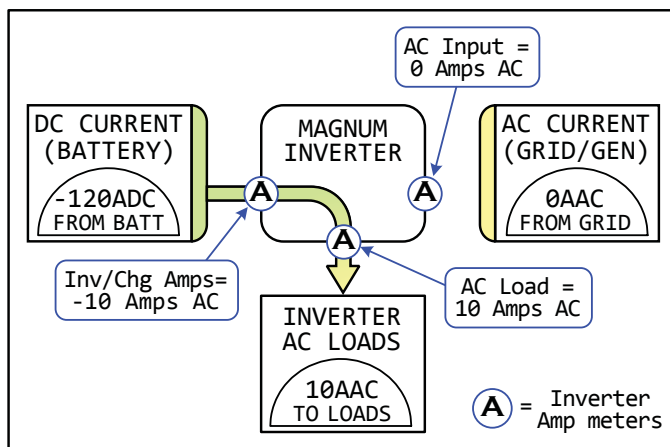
AC Input =
0 Amps AC

DC CURRENT
(BATTERY)

-120ADC
FROM BATT

MAGNUM
INVERTER

AC CURRENT
(GRID/GEN)

0AAC
FROM GRID

A

A

A

Inv/Chg Amps=
-10 Amps AC

AC Load =
10 Amps AC

INVERTER
AC LOADS

10AAC
TO LOADS

A = Inverter
Amp meters